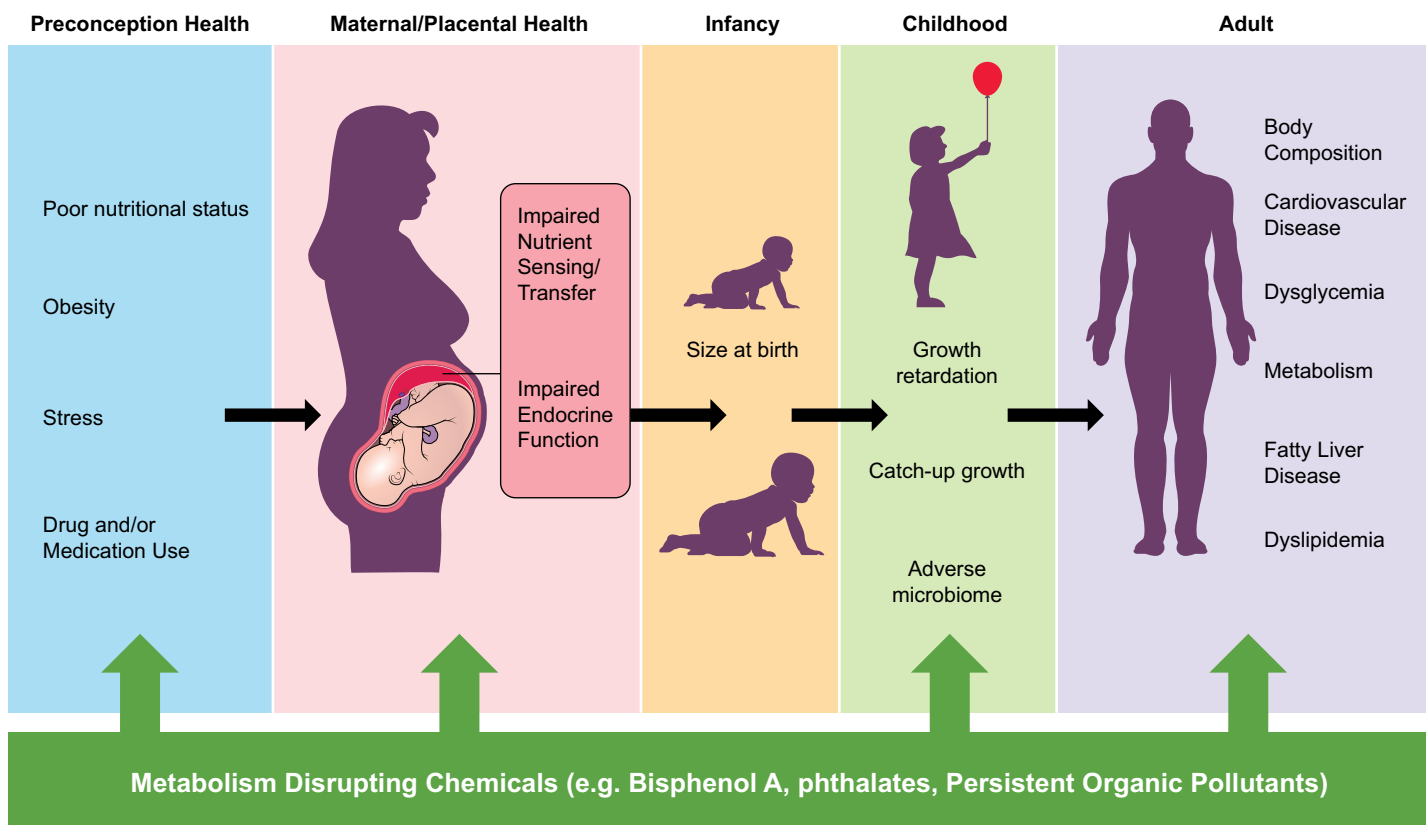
Preconception Health

Poor nutritional status

Obesity

Stress

Drug and/or Medication Use

Maternal/Placental Health

Impaired Nutrient Sensing/ Transfer

Impaired Endocrine Function

Infancy

Size at birth

Childhood

Growth retardation

Catch-up growth

Adverse microbiome

Adult

Body Composition

Cardiovascular Disease

Dysglycemia

Metabolism

Fatty Liver Disease

Dyslipidemia

Metabolism Disrupting Chemicals (e.g. Bisphenol A, phthalates, Persistent Organic Pollutants)